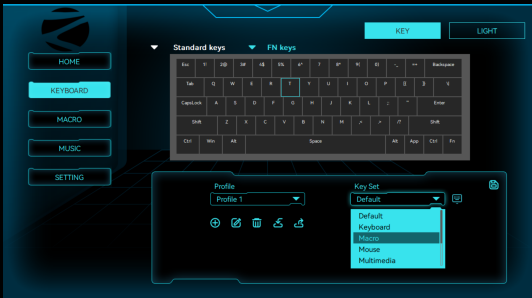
KEY
LIGHT

HOME
KEYBOARD
MACRO
MUSIC
SETTING

Standard keys
FN keys

Esc
~\`
1!
2@
3#
4$
5%
6^
7&
8*
9(
0)
-_
=+
Backspace
Tab
Q
W
E
R
T
Y
U
I
O
P
[{
]}
\|
CapsLock
A
S
D
F
G
H
J
K
L
;:
'"
Enter
Shift
Z
X
C
V
B
N
M
,<
.>
/?
Shift
Ctrl
Win
Alt
Space
Alt
App
Ctrl
Fn

Profile
Profile 1
Key Set
Default
Default
Keyboard
Macro
Mouse
Multimedia